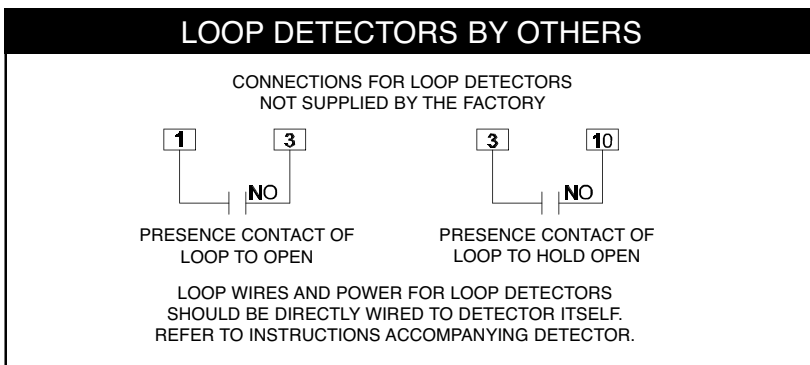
LOOP DETECTORS BY OTHERS

CONNECTIONS FOR LOOP DETECTORS NOT SUPPLIED BY THE FACTORY

1

3

NO

3

10

NO

PRESENCE CONTACT OF LOOP TO OPEN

PRESENCE CONTACT OF LOOP TO HOLD OPEN

LOOP WIRES AND POWER FOR LOOP DETECTORS SHOULD BE DIRECTLY WIRED TO DETECTOR ITSELF. REFER TO INSTRUCTIONS ACCOMPANYING DETECTOR.